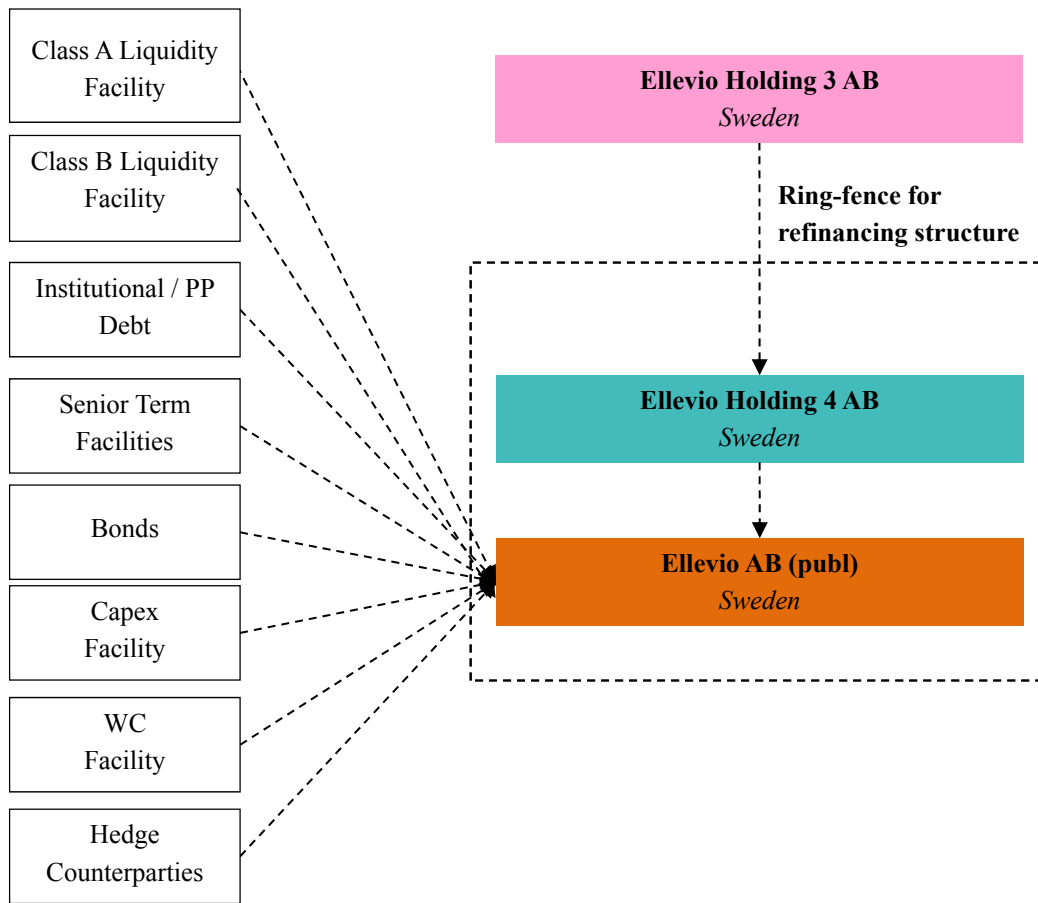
Class A Liquidity Facility

Class B Liquidity Facility

Institutional / PP Debt

Senior Term Facilities

Bonds

Capex Facility

WC Facility

Hedge Counterparties

Ellevio Holding 3 AB
Sweden

Ring-fence for refinancing structure

Ellevio Holding 4 AB
Sweden

Ellevio AB (publ)
Sweden